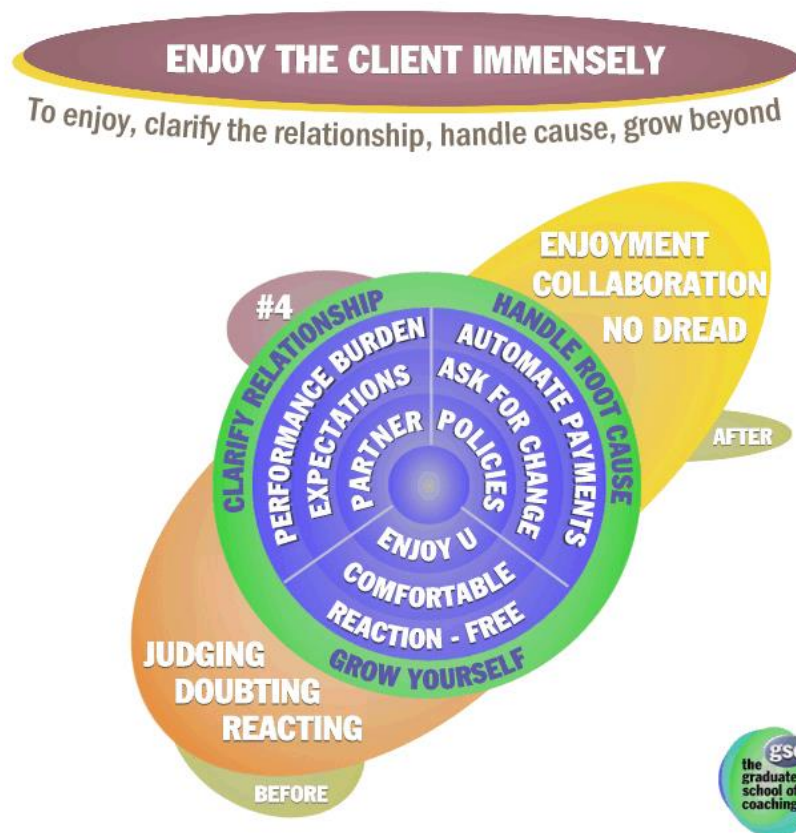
ENJOY THE CLIENT IMMENSELY

To enjoy, clarify the relationship, handle cause, grow beyond

ENJOYMENT
COLLABORATION
NO DREAD

AFTER

#4

CLARIFY RELATIONSHIP

PERFORMANCE BURDEN
EXPECTATIONS
PARTNER

HANDLE ROOT CAUSE

AUTOMATE PAYMENTS
ASK FOR CHANGE
POLICIES

ENJOY U
COMFORTABLE
REACTION - FREE

GROW YOURSELF

JUDGING
DOUBTING
REACTING

BEFORE

gs
the graduate school of coaching